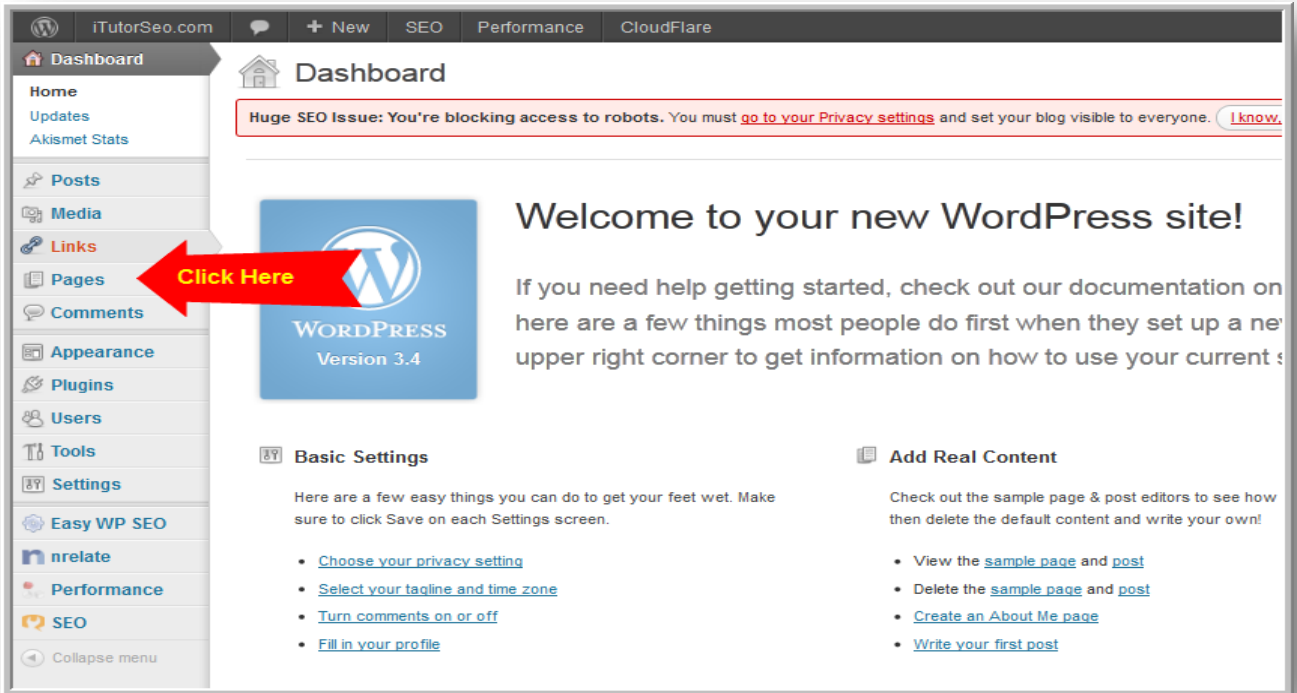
iTutorSeo.com + New SEO Performance CloudFlare

Dashboard
Home
Updates
Akismet Stats

Posts
Media
Links
Pages
Comments
Appearance
Plugins
Users
Tools
Settings
Easy WP SEO
nrelate
Performance
SEO
Collapse menu

Click Here

Dashboard

Huge SEO Issue: You're blocking access to robots. You must go to your Privacy settings and set your blog visible to everyone. I know,

WordPress
Version 3.4

Welcome to your new WordPress site!

If you need help getting started, check out our documentation on here are a few things most people do first when they set up a ne upper right corner to get information on how to use your current

Basic Settings

Here are a few easy things you can do to get your feet wet. Make sure to click Save on each Settings screen.

- Choose your privacy setting
- Select your tagline and time zone
- Turn comments on or off
- Fill in your profile

Add Real Content

Check out the sample page & post editors to see how then delete the default content and write your own!

- View the sample page and post
- Delete the sample page and post
- Create an About Me page
- Write your first post